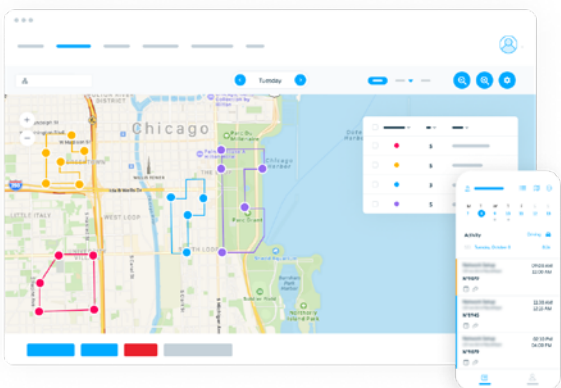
Tuesday

Chicago

Chicago Harbor

Grant Park

LITTLE ITALY

WEST LOOP

SOUTH LOOP

Northerly Island Park

+

−

5

5

5

5

Activity

Tuesday, October 8

N°6974

N°6745

N°6979

09:25 AM

12:25 AM

02:10 PM